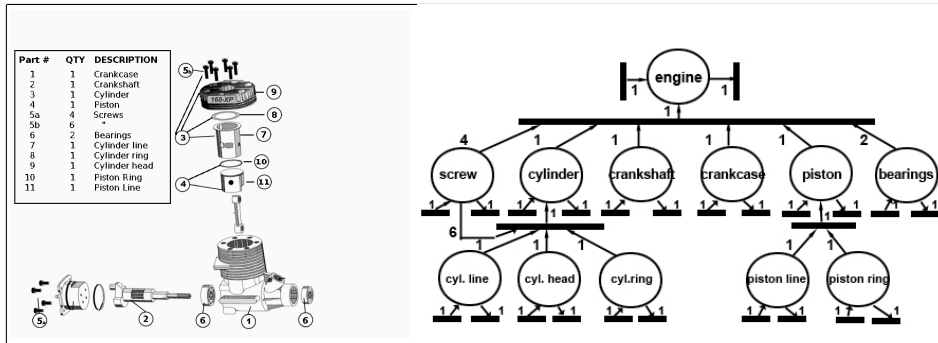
| Part # | QTY | DESCRIPTION |
|---|---|---|
| 1 | 1 | Crankcase |
| 2 | 1 | Crankshaft |
| 3 | 1 | Cylinder |
| 4 | 1 | Piston |
| 5a | 4 | Screws |
| 5b | 6 | " |
| 6 | 2 | Bearings |
| 7 | 1 | Cylinder line |
| 8 | 1 | Cylinder ring |
| 9 | 1 | Cylinder head |
| 10 | 1 | Piston Ring |
| 11 | 1 | Piston Line |

5a 9 160-XP 8 3 7 10 4 11 5a 2 6 1 6

engine
1 1
1
4 1 1 1 1 2
screw cylinder crankshaft crankcase piston bearings
1 1 1 1 1 1 1 1 1 1 1 1
6 1 1 1 1
1 1
cyl. line cyl. head cyl.ring piston line piston ring
1 1 1 1 1 1 1 1 1 1